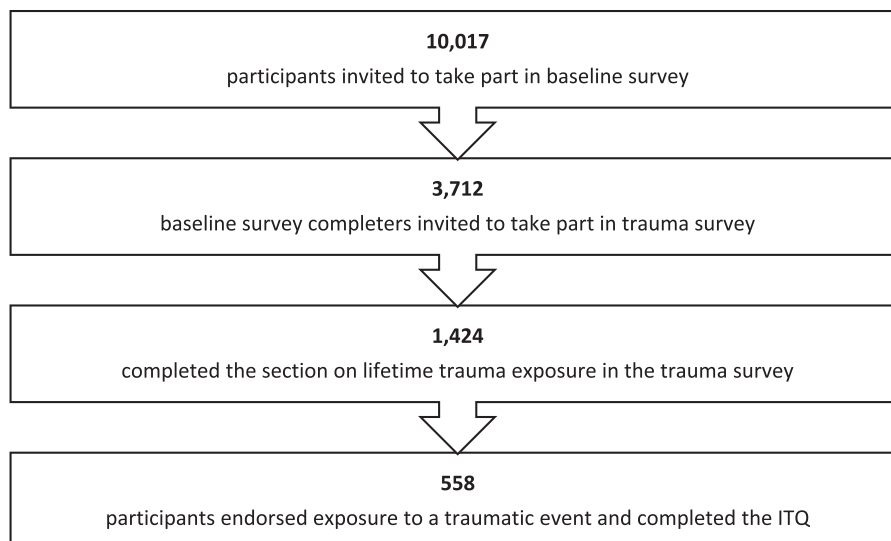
**10,017**
participants invited to take part in baseline survey

**3,712**
baseline survey completers invited to take part in trauma survey

**1,424**
completed the section on lifetime trauma exposure in the trauma survey

**558**
participants endorsed exposure to a traumatic event and completed the ITQ